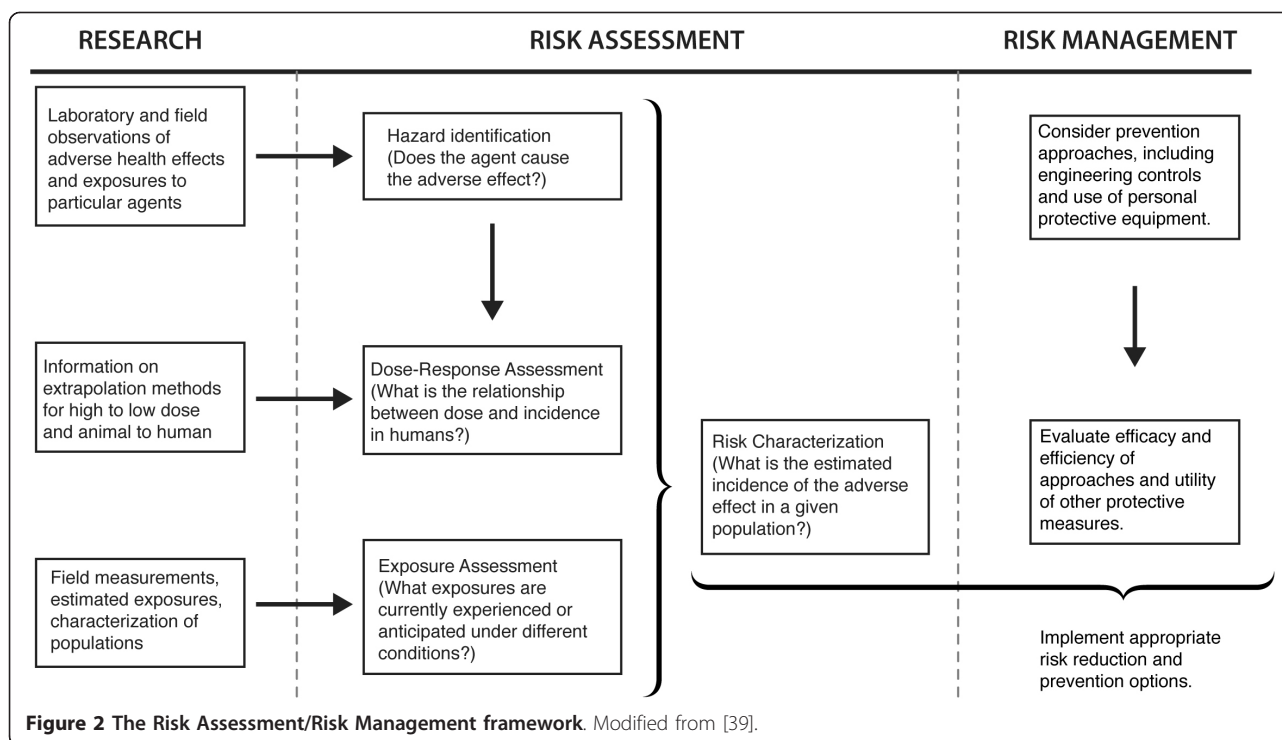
RESEARCH

RISK ASSESSMENT

RISK MANAGEMENT

Laboratory and field observations of adverse health effects and exposures to particular agents

Hazard identification (Does the agent cause the adverse effect?)

Consider prevention approaches, including engineering controls and use of personal protective equipment.

Information on extrapolation methods for high to low dose and animal to human

Dose-Response Assessment (What is the relationship between dose and incidence in humans?)

Risk Characterization (What is the estimated incidence of the adverse effect in a given population?)

Evaluate efficacy and efficiency of approaches and utility of other protective measures.

Field measurements, estimated exposures, characterization of populations

Exposure Assessment (What exposures are currently experienced or anticipated under different conditions?)

Implement appropriate risk reduction and prevention options.

**Figure 2 The Risk Assessment/Risk Management framework**. Modified from [39].